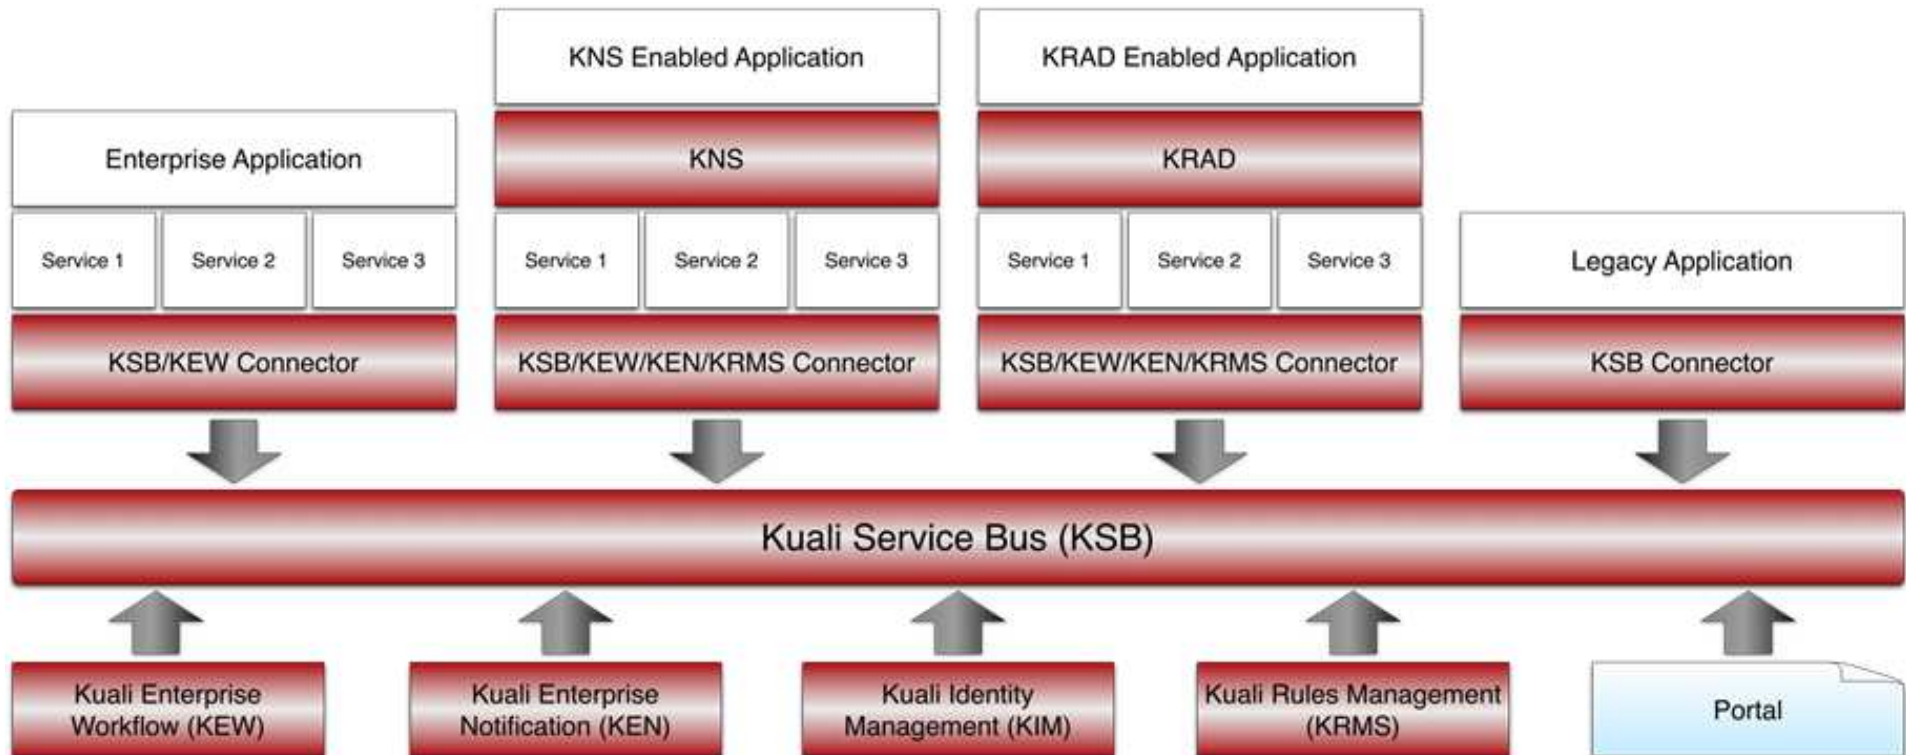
KNS Enabled Application

KRAD Enabled Application

Enterprise Application

KNS

KRAD

Service 1

Service 2

Service 3

Service 1

Service 2

Service 3

Service 1

Service 2

Service 3

Legacy Application

KSB/KEW Connector

KSB/KEW/KEN/KRMS Connector

KSB/KEW/KEN/KRMS Connector

KSB Connector

Kuali Service Bus (KSB)

Kuali Enterprise Workflow (KEW)

Kuali Enterprise Notification (KEN)

Kuali Identity Management (KIM)

Kuali Rules Management (KRMS)

Portal